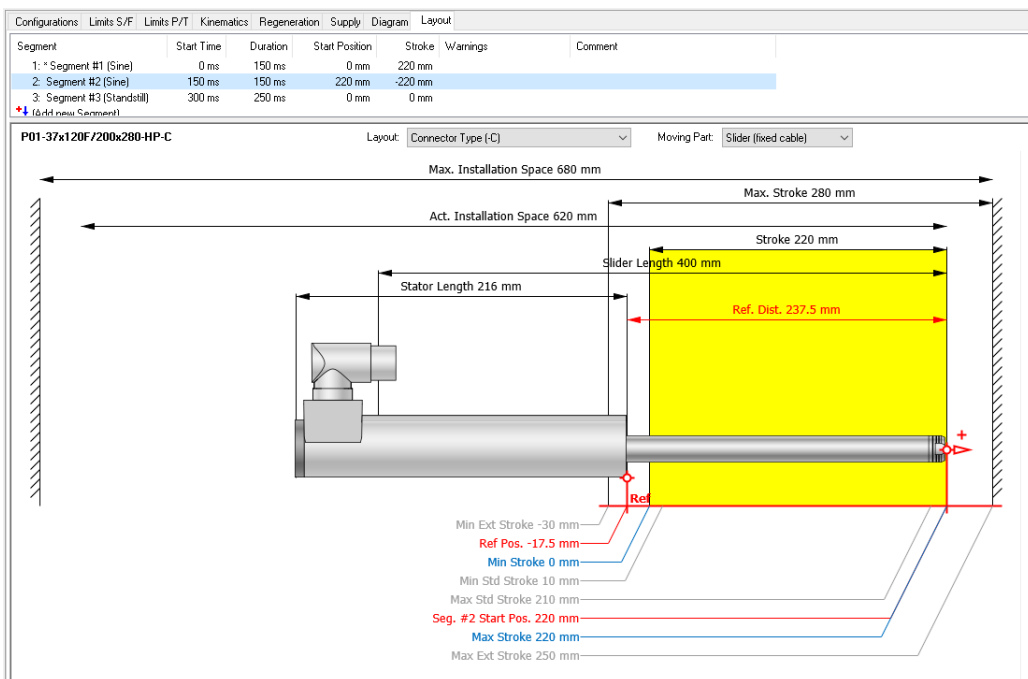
Configurations | Limits S/F | Limits P/T | Kinematics | Regeneration | Supply | Diagram | Layout

| Segment | Start Time | Duration | Start Position | Stroke | Warnings | Comment |
|---|---|---|---|---|---|---|
| 1: * Segment #1 (Sine) | 0 ms | 150 ms | 0 mm | 220 mm | | |
| 2: Segment #2 (Sine) | 150 ms | 150 ms | 220 mm | -220 mm | | |
| 3: Segment #3 (Standstill) | 300 ms | 250 ms | 0 mm | 0 mm | | |

(Add new Segment)

P01-37x120F/200x280-HP-C

Layout: Connector Type (-C)

Moving Part: Slider (fixed cable)

Max. Installation Space 680 mm

Max. Stroke 280 mm

Act. Installation Space 620 mm

Stroke 220 mm

Slider Length 400 mm

Stator Length 216 mm

Ref. Dist. 237.5 mm

+

Ref

Min Ext Stroke -30 mm

Ref Pos. -17.5 mm

Min Stroke 0 mm

Min Std Stroke 10 mm

Max Std Stroke 210 mm

Seg. #2 Start Pos. 220 mm

Max Stroke 220 mm

Max Ext Stroke 250 mm